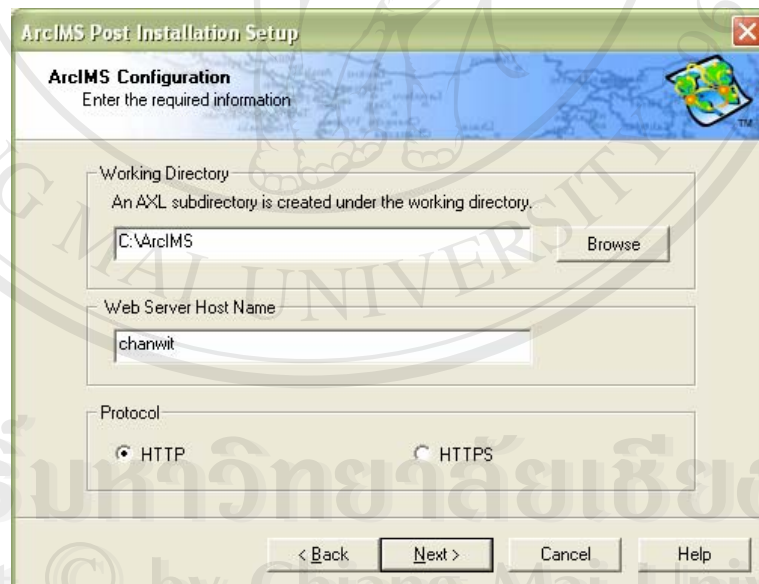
ArcIMS Post Installation Setup

ArcIMS Configuration
Enter the required information

TM

Working Directory
An AXL subdirectory is created under the working directory.
C:\ArcIMS
Browse

Web Server Host Name
chanwit

Protocol
HTTP
HTTPS

< Back
Next >
Cancel
Help

MAI UNIVERSITY
มหาวิทยาลัยเชียง
© by Chiang Mai